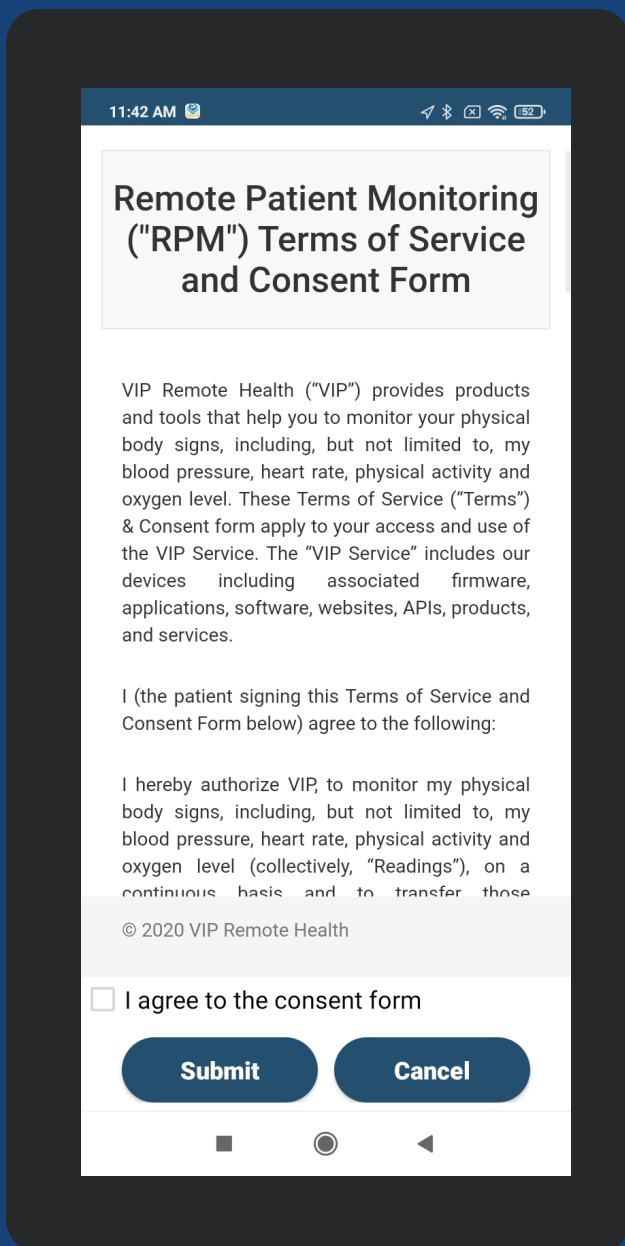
11:42 AM

52

Remote Patient Monitoring ("RPM") Terms of Service and Consent Form

VIP Remote Health (“VIP”) provides products and tools that help you to monitor your physical body signs, including, but not limited to, my blood pressure, heart rate, physical activity and oxygen level. These Terms of Service (“Terms”) & Consent form apply to your access and use of the VIP Service. The “VIP Service” includes our devices including associated firmware, applications, software, websites, APIs, products, and services.

I (the patient signing this Terms of Service and Consent Form below) agree to the following:

I hereby authorize VIP, to monitor my physical body signs, including, but not limited to, my blood pressure, heart rate, physical activity and oxygen level (collectively, “Readings”), on a continuous basis and to transfer those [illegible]

© 2020 VIP Remote Health

I agree to the consent form

Submit

Cancel